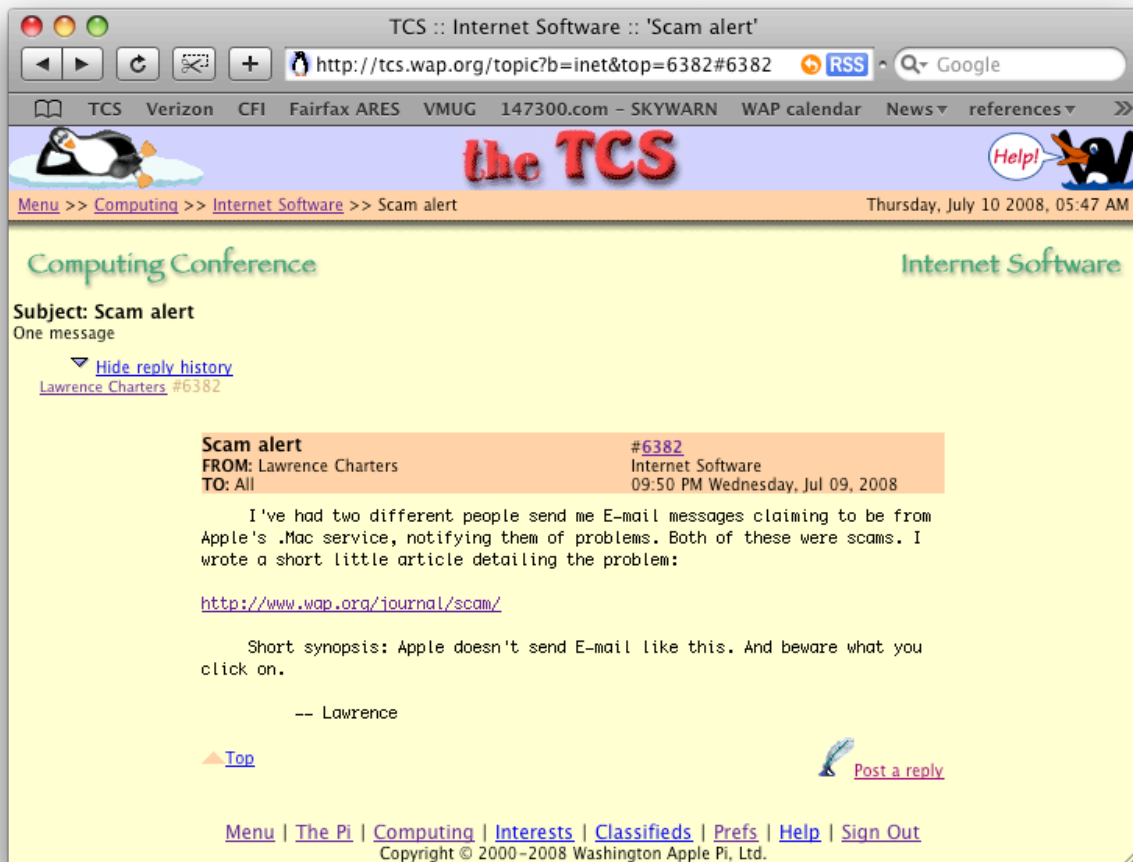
TCS :: Internet Software :: 'Scam alert'

http://tcs.wap.org/topic?b=inet&top=6382#6382

RSS

Google

TCS Verizon CFI Fairfax ARES VMUG 147300.com - SKYWARN WAP calendar News▾ references▾ »

the TCS

Help!

Menu >> Computing >> Internet Software >> Scam alert

Thursday, July 10 2008, 05:47 AM

Computing Conference

Internet Software

Subject: Scam alert
One message

Hide reply history
Lawrence Charters #6382

| Scam alert | #6382 |
|---|---|
| FROM: Lawrence Charters | Internet Software |
| TO: All | 09:50 PM Wednesday, Jul 09, 2008 |

I've had two different people send me E-mail messages claiming to be from Apple's .Mac service, notifying them of problems. Both of these were scams. I wrote a short little article detailing the problem:

http://www.wap.org/journal/scam/

Short synopsis: Apple doesn't send E-mail like this. And beware what you click on.

-- Lawrence

Top

Post a reply

Menu | The Pi | Computing | Interests | Classifieds | Prefs | Help | Sign Out
Copyright © 2000-2008 Washington Apple Pi, Ltd.